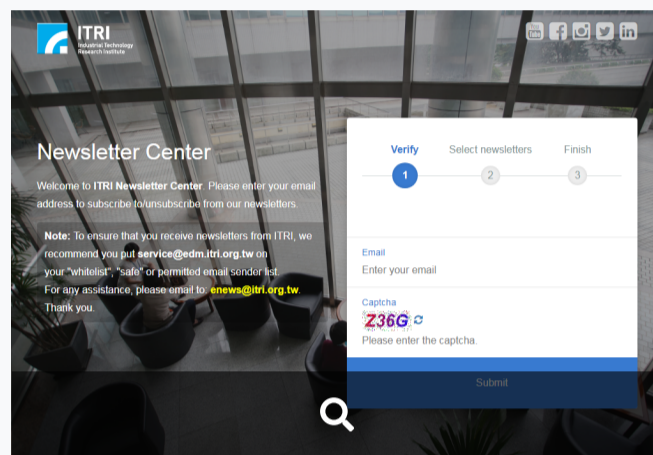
ITRI
Industrial Technology Research Institute

You Tube

Newsletter Center

Welcome to ITRI Newsletter Center. Please enter your email address to subscribe to/unsubscribe from our newsletters.

Note: To ensure that you receive newsletters from ITRI, we recommend you put service@edm.itri.org.tw on your "whitelist", "safe" or permitted email sender list. For any assistance, please email to: enews@itri.org.tw. Thank you.

Verify
1
Select newsletters
2
Finish
3

Email
Enter your email

Captcha
Z36G
Please enter the captcha.

Submit